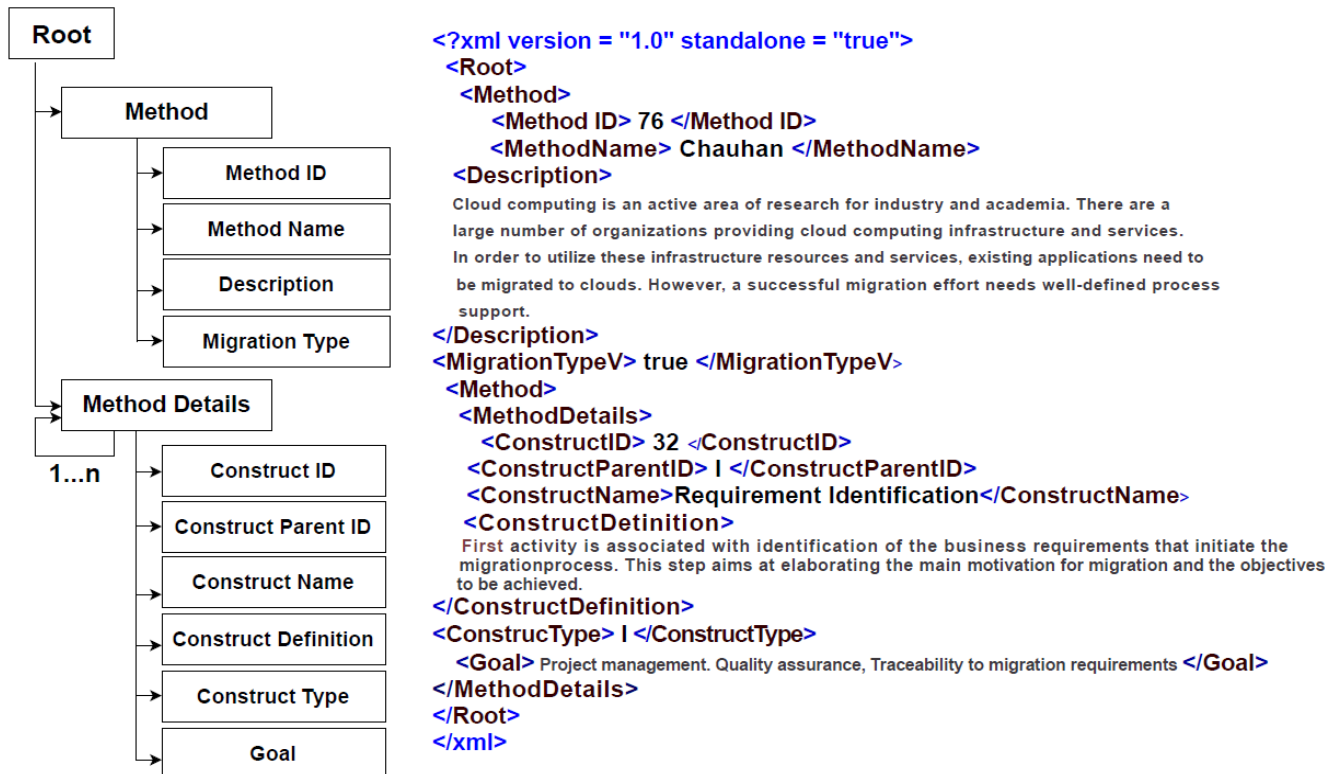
Root
Method
Method ID
Method Name
Description
Migration Type
Method Details
1...n
Construct ID
Construct Parent ID
Construct Name
Construct Definition
Construct Type
Goal

<?xml version = "1.0" standalone = "true">
<Root>
<Method>
<Method ID> 76 </Method ID>
<MethodName> Chauhan </MethodName>
<Description>
Cloud computing is an active area of research for industry and academia. There are a large number of organizations providing cloud computing infrastructure and services. In order to utilize these infrastructure resources and services, existing applications need to be migrated to clouds. However, a successful migration effort needs well-defined process support.
</Description>
<MigrationTypeV> true </MigrationTypeV>
<Method>
<MethodDetails>
<ConstructID> 32 </ConstructID>
<ConstructParentID> I </ConstructParentID>
<ConstructName>Requirement Identification</ConstructName>
<ConstructDetinition>
First activity is associated with identification of the business requirements that initiate the migrationprocess. This step aims at elaborating the main motivation for migration and the objectives to be achieved.
</ConstructDefinition>
<ConstrucType> I </ConstructType>
<Goal> Project management. Quality assurance, Traceability to migration requirements </Goal>
</MethodDetails>
</Root>
</xml>